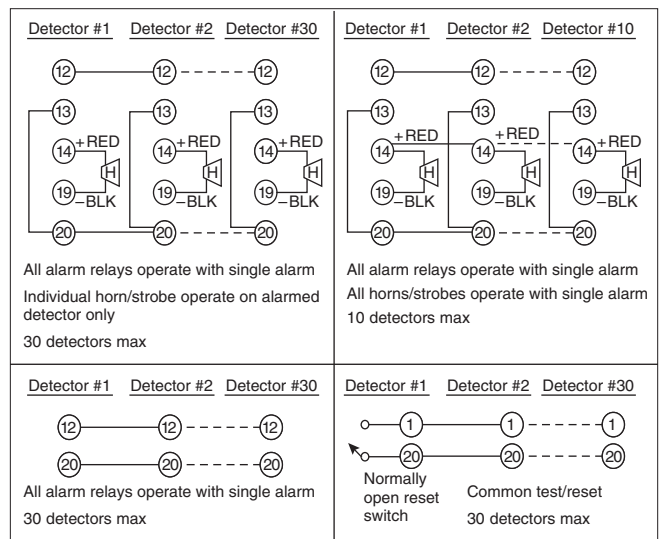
Detector #1 Detector #2 Detector #30

12 12 12

13 13 13

14 +RED 14 +RED 14 +RED

H H H

19 –BLK 19 –BLK 19 –BLK

20 20 20

All alarm relays operate with single alarm

Individual horn/strobe operate on alarmed detector only

30 detectors max

Detector #1 Detector #2 Detector #10

12 12 12

13 13 13

+RED +RED +RED

14 14 14

H H H

19 –BLK 19 –BLK 19 –BLK

20 20 20

All alarm relays operate with single alarm

All horns/strobes operate with single alarm

10 detectors max

Detector #1 Detector #2 Detector #30

12 12 12

20 20 20

All alarm relays operate with single alarm

30 detectors max

Detector #1 Detector #2 Detector #30

1 1 1

20 20 20

Normally open reset switch

Common test/reset

30 detectors max